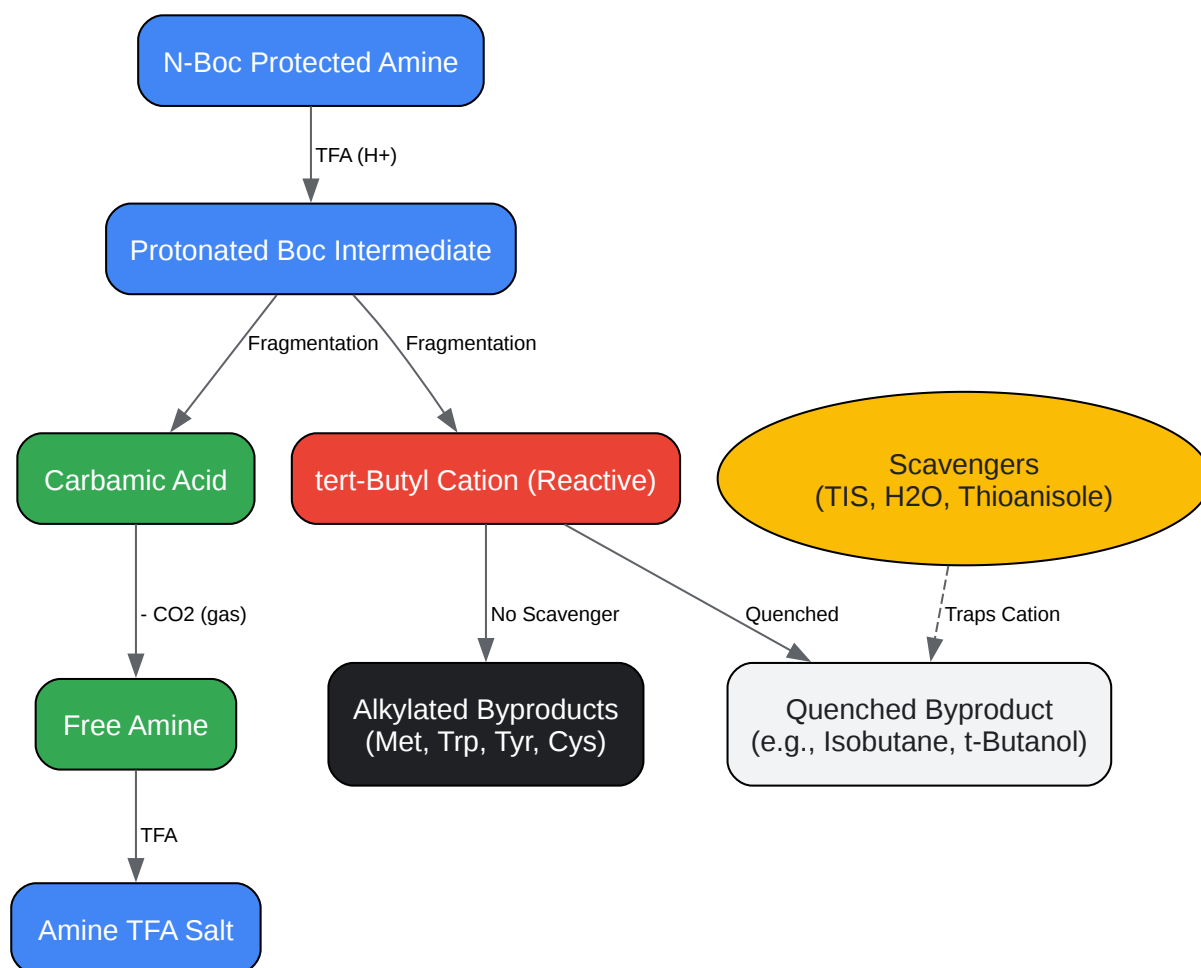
N-Boc Protected Amine

TFA (H+)

Protonated Boc Intermediate

Fragmentation

Fragmentation

Carbamic Acid

tert-Butyl Cation (Reactive)

Scavengers
(TIS, H2O, Thioanisole)

- CO2 (gas)

No Scavenger

Quenched

Traps Cation

Free Amine

Alkylated Byproducts
(Met, Trp, Tyr, Cys)

Quenched Byproduct
(e.g., Isobutane, t-Butanol)

TFA

Amine TFA Salt